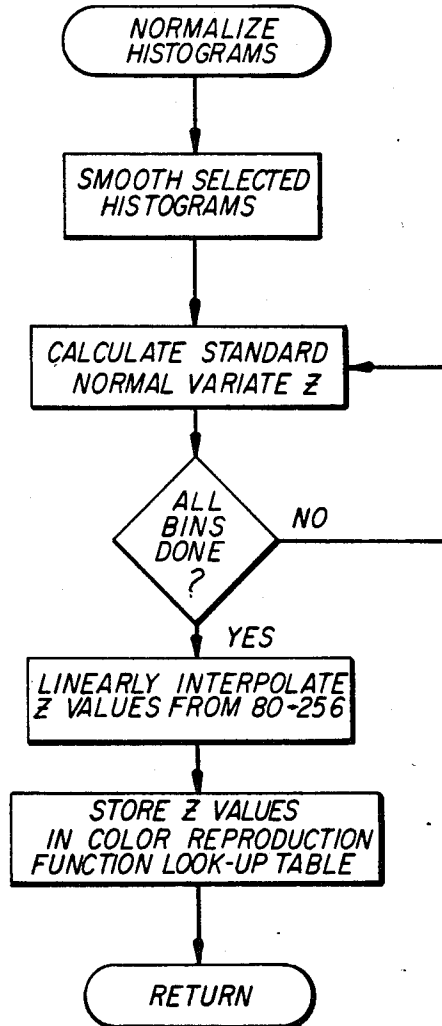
NORMALIZE HISTOGRAMS

SMOOTH SELECTED HISTOGRAMS

CALCULATE STANDARD NORMAL VARIATE Z

ALL BINS DONE ?

NO

YES

LINEARLY INTERPOLATE Z VALUES FROM 80-256

STORE Z VALUES IN COLOR REPRODUCTION FUNCTION LOOK-UP TABLE

RETURN